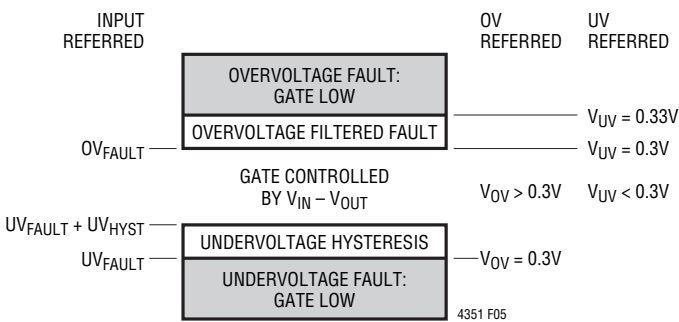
INPUT REFERRED

OV REFERRED

UV REFERRED

OVERVOLTAGE FAULT: GATE LOW

$V_{UV} = 0.33V$

OVERVOLTAGE FILTERED FAULT

$OV_{FAULT}$

$V_{UV} = 0.3V$

GATE CONTROLLED BY $V_{IN} - V_{OUT}$

$V_{OV} > 0.3V$

$V_{UV} < 0.3V$

$UV_{FAULT} + UV_{HYST}$

UNDERVOLTAGE HYSTERESIS

$UV_{FAULT}$

$V_{OV} = 0.3V$

UNDERVOLTAGE FAULT: GATE LOW

4351 F05